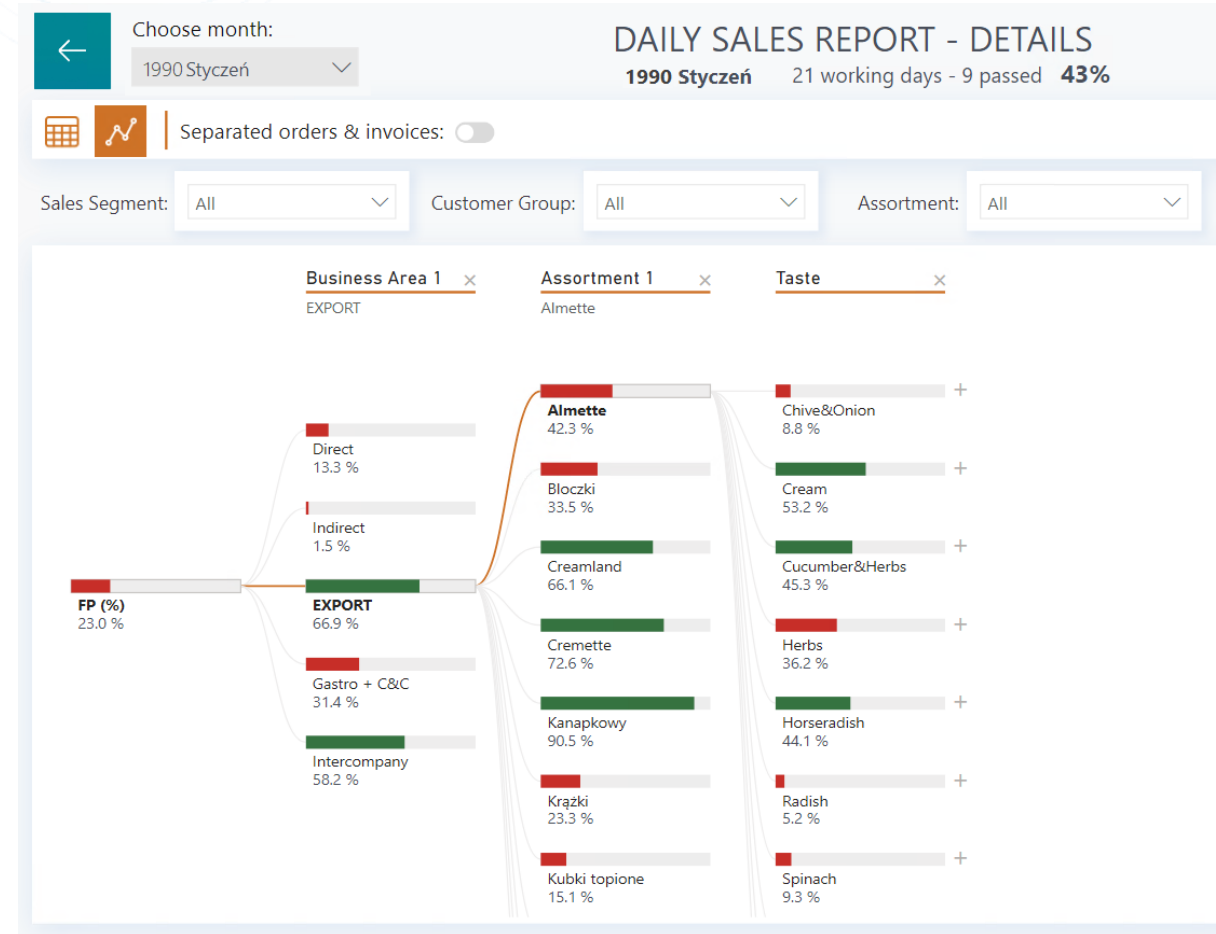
Choose month:
1990 Styczeń

DAILY SALES REPORT - DETAILS
1990 Styczeń 21 working days - 9 passed 43%

Separated orders & invoices:

Sales Segment: All
Customer Group: All
Assortment: All

Business Area 1 ×
EXPORT

Assortment 1 ×
Almette

Taste ×

FP (%)
23.0 %

Direct
13.3 %

Indirect
1.5 %

EXPORT
66.9 %

Gastro + C&C
31.4 %

Intercompany
58.2 %

Almette
42.3 %

Bloczki
33.5 %

Creamland
66.1 %

Cremette
72.6 %

Kanapkowy
90.5 %

Krążki
23.3 %

Kubki topione
15.1 %

Chive&Onion
8.8 %

Cream
53.2 %

Cucumber&Herbs
45.3 %

Herbs
36.2 %

Horseradish
44.1 %

Radish
5.2 %

Spinach
9.3 %